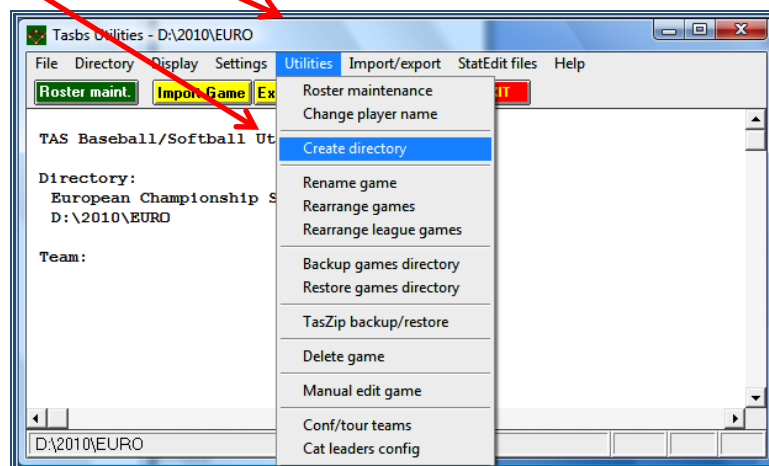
Tasbs Utilities - D:\2010\EURO

File Directory Display Settings Utilities Import/export StatEdit files Help

Roster maint. Import Game Ex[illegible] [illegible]XIT

TAS Baseball/Softball Ut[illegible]

Directory:
European Championship S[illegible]
D:\2010\EURO

Team:

Roster maintenance
Change player name
Create directory
Rename game
Rearrange games
Rearrange league games
Backup games directory
Restore games directory
TasZip backup/restore
Delete game
Manual edit game
Conf/tour teams
Cat leaders config

D:\2010\EURO